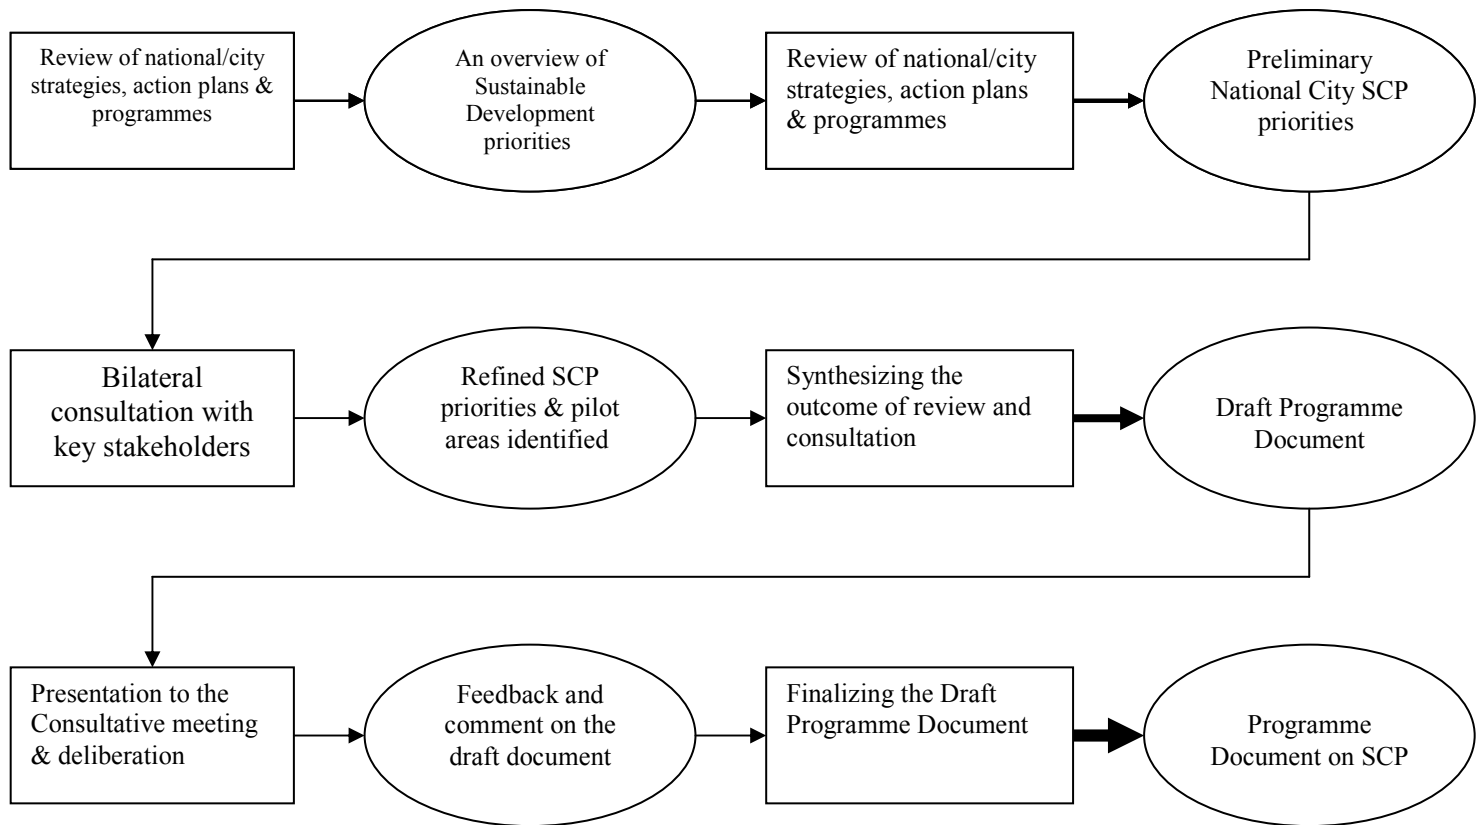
Review of national/city strategies, action plans & programmes

An overview of Sustainable Development priorities

Review of national/city strategies, action plans & programmes

Preliminary National City SCP priorities

Bilateral consultation with key stakeholders

Refined SCP priorities & pilot areas identified

Synthesizing the outcome of review and consultation

Draft Programme Document

Presentation to the Consultative meeting & deliberation

Feedback and comment on the draft document

Finalizing the Draft Programme Document

Programme Document on SCP